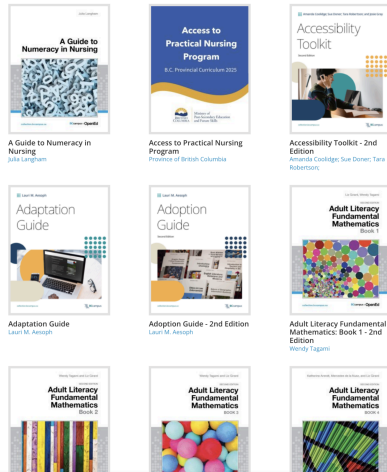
Julia Langham

A Guide to Numeracy in Nursing

BCcampus OpenEd

A Guide to Numeracy in Nursing
Julia Langham

Access to Practical Nursing Program

B.C. Provincial Curriculum 2025

BRITISH COLUMBIA
Ministry of Post-Secondary Education and Future Skills

Access to Practical Nursing Program
Province of British Columbia

Amanda Coolidge; Sue Doner; Tara Robertson; and Josie Gray

Accessibility Toolkit

Second Edition

BCcampus

Accessibility Toolkit - 2nd Edition
Amanda Coolidge; Sue Doner; Tara Robertson;

Lauri M. Aesoph

Adaptation Guide

BCcampus

Adaptation Guide
Lauri M. Aesoph

Lauri M. Aesoph

Adoption Guide

Second Edition

BCcampus

Adoption Guide - 2nd Edition
Lauri M. Aesoph

Liz Girard; Wendy Tagami

Second Edition

Adult Literacy Fundamental Mathematics

Book 1

Adult Literacy Fundamental Mathematics: Book 1 - 2nd Edition
Wendy Tagami

Wendy Tagami and Liz Girard

Second Edition

Adult Literacy Fundamental Mathematics

Book 2

Wendy Tagami and Liz Girard

Second Edition

Adult Literacy Fundamental Mathematics

Book 3

Katherine Arnott; Mercedes de la Rosa; and Liz Girard

Second Edition

Adult Literacy Fundamental Mathematics

Book 4